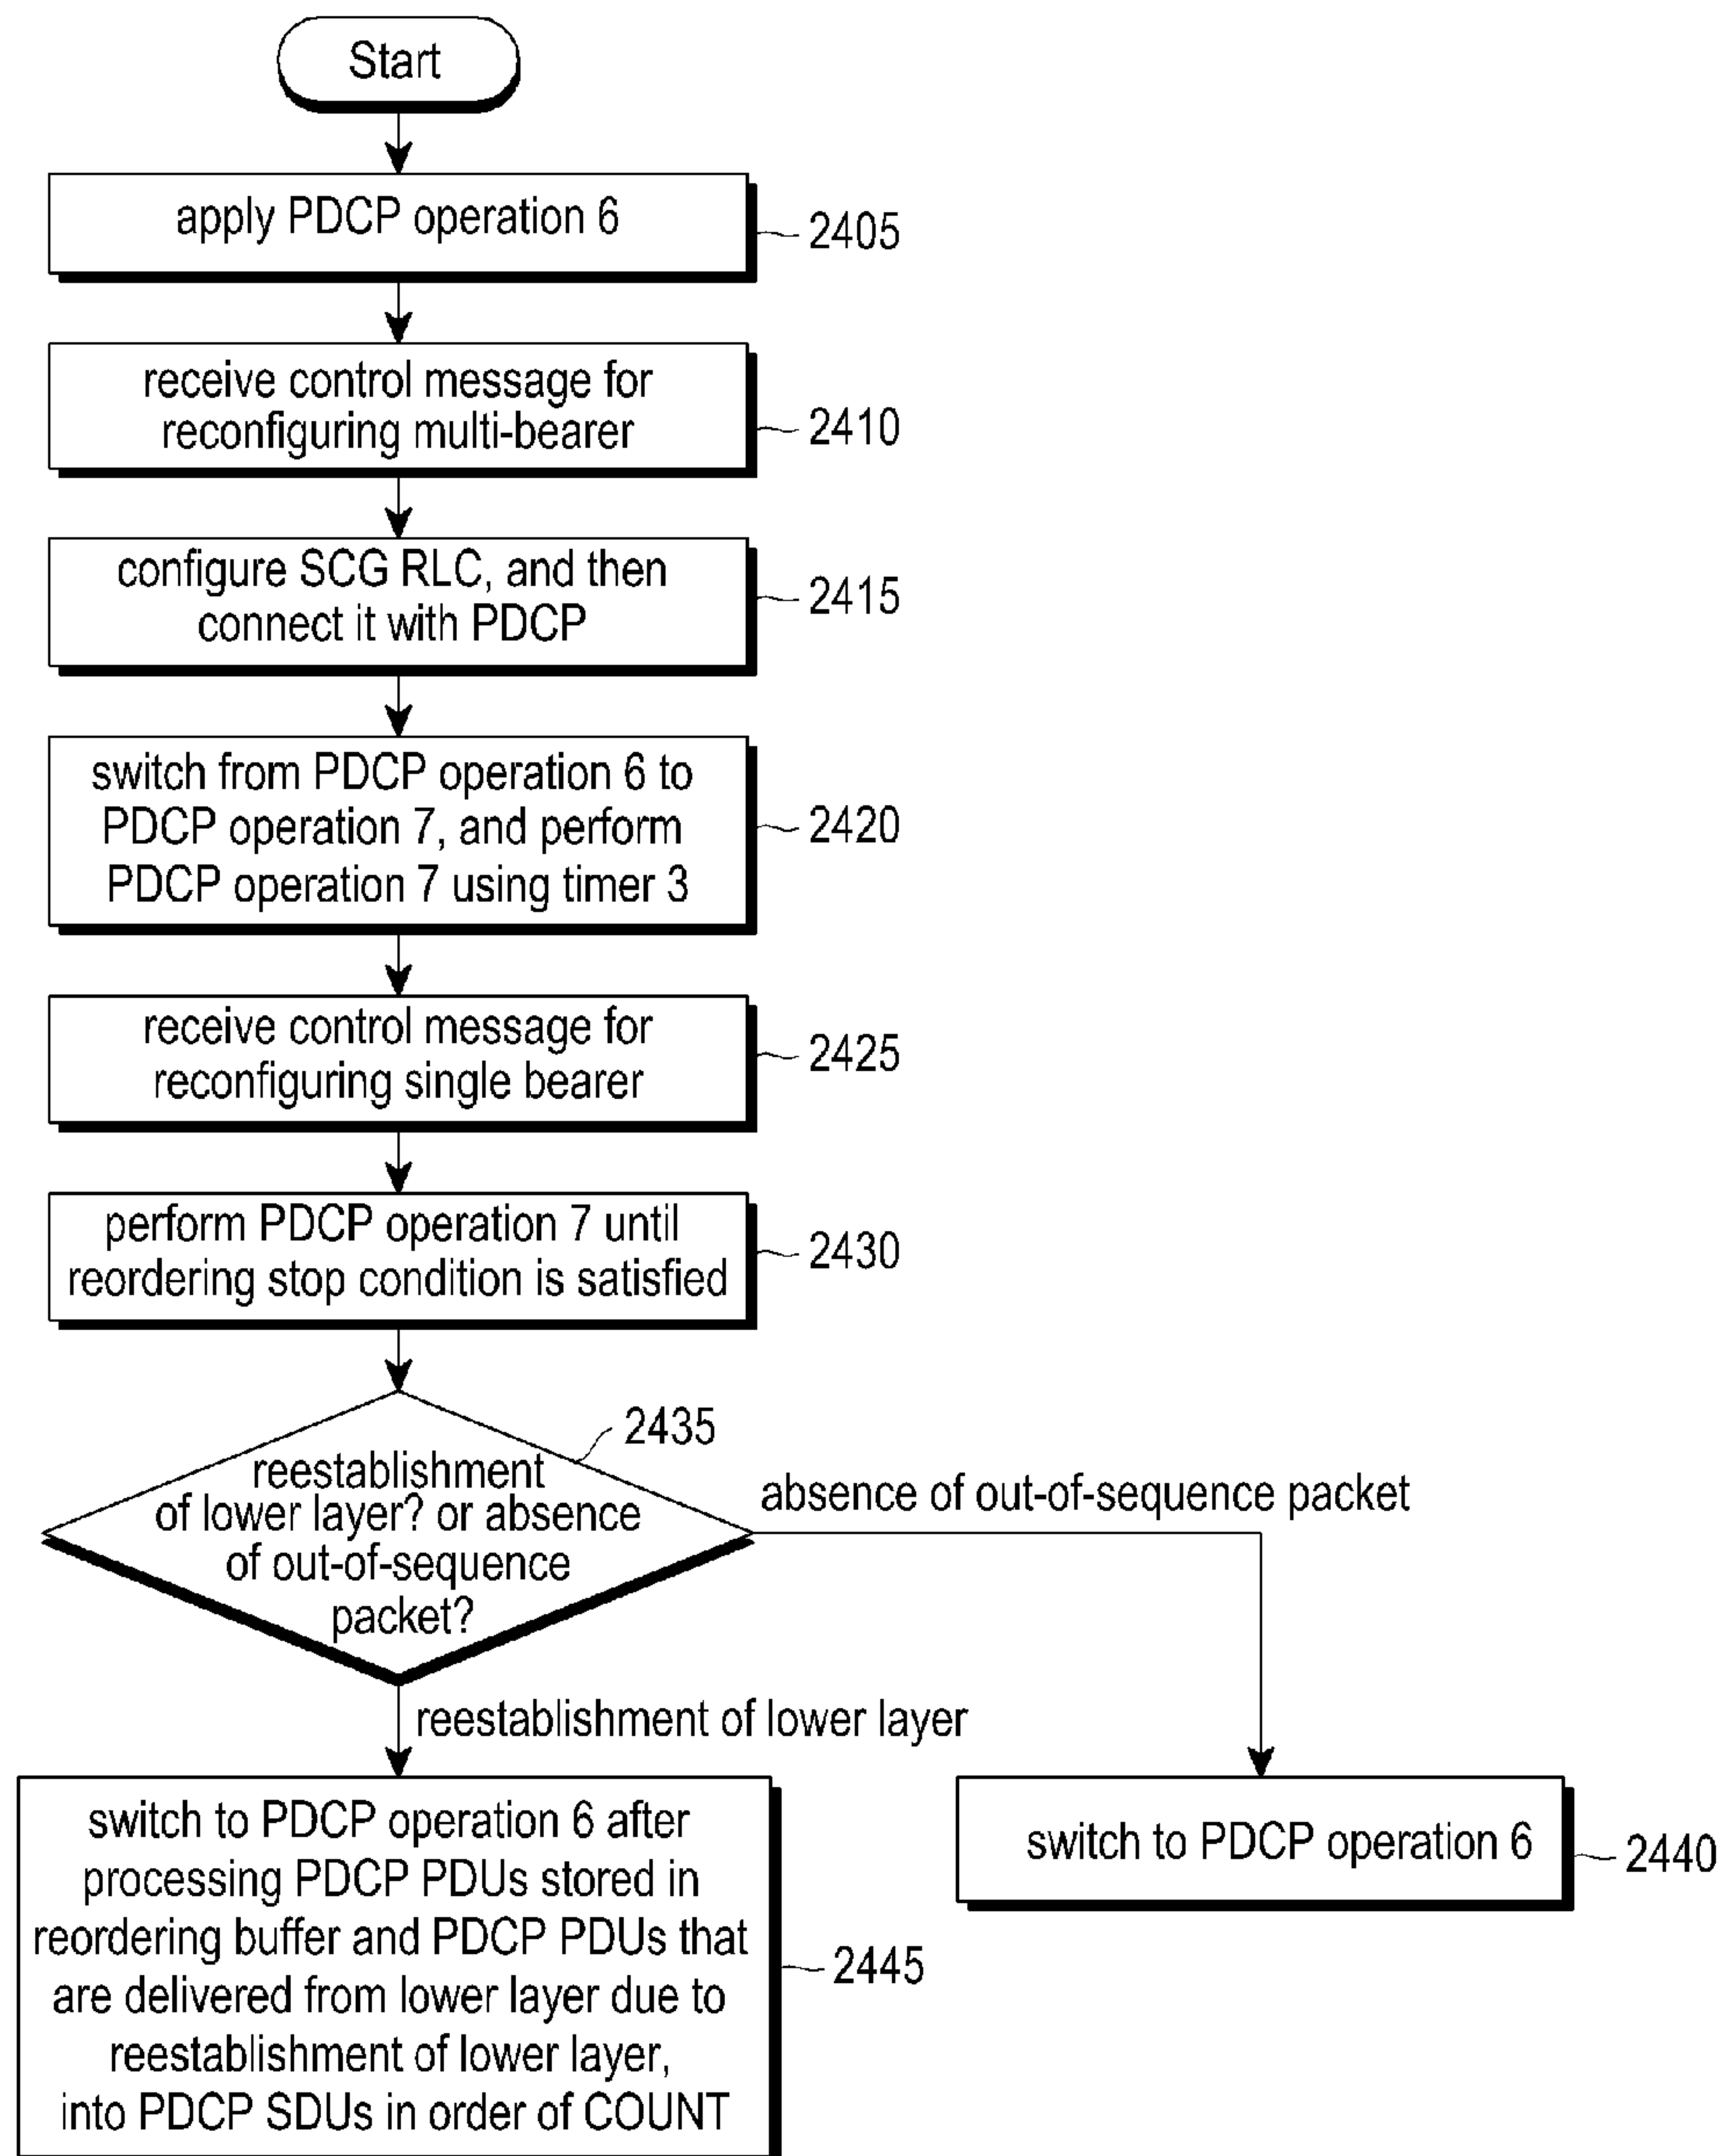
Start

apply PDCP operation 6

2405

receive control message for reconfiguring multi-bearer

2410

configure SCG RLC, and then connect it with PDCP

2415

switch from PDCP operation 6 to PDCP operation 7, and perform PDCP operation 7 using timer 3

2420

receive control message for reconfiguring single bearer

2425

perform PDCP operation 7 until reordering stop condition is satisfied

2430

2435

reestablishment of lower layer? or absence of out-of-sequence packet?

absence of out-of-sequence packet

reestablishment of lower layer

switch to PDCP operation 6 after processing PDCP PDUs stored in reordering buffer and PDCP PDUs that are delivered from lower layer due to reestablishment of lower layer, into PDCP SDUs in order of COUNT

2445

switch to PDCP operation 6

2440